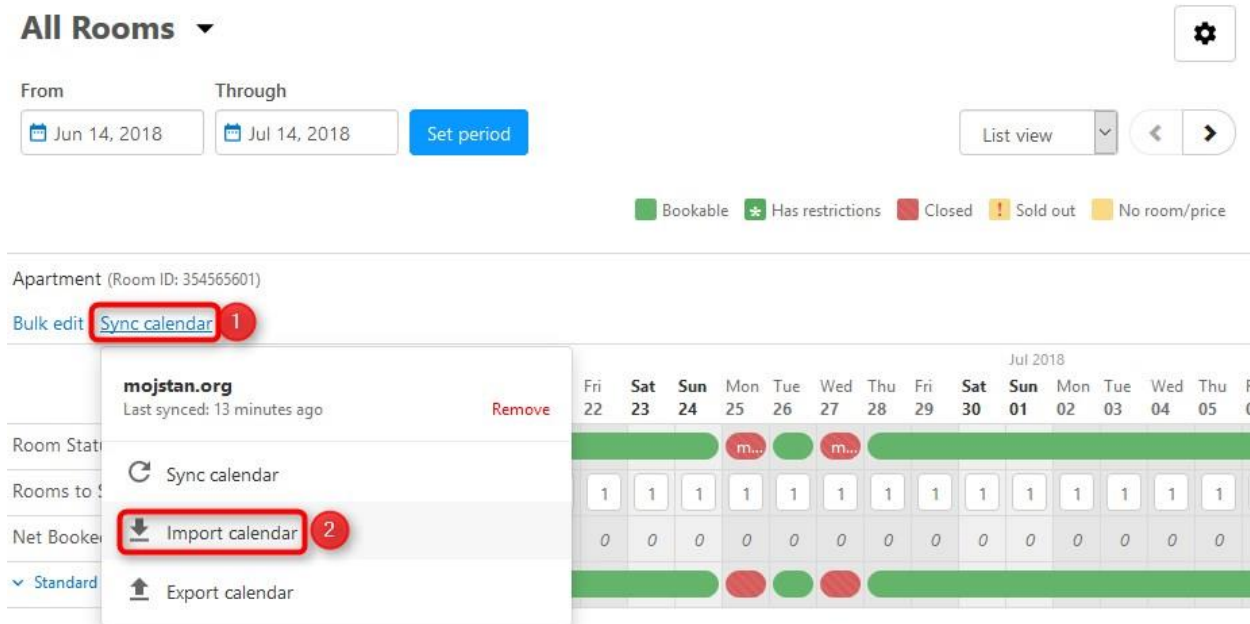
All Rooms

From
Jun 14, 2018

Through
Jul 14, 2018

Set period

List view

Bookable Has restrictions Closed Sold out No room/price

Apartment (Room ID: 354565601)

Bulk edit Sync calendar 1

mojstan.org
Last synced: 13 minutes ago
Remove

Sync calendar

Import calendar 2

Export calendar

Room Stat
Rooms to S
Net Booke
Standard

Jul 2018

| Fri 22 | Sat 23 | Sun 24 | Mon 25 | Tue 26 | Wed 27 | Thu 28 | Fri 29 | Sat 30 | Sun 01 | Mon 02 | Tue 03 | Wed 04 | Thu 05 |
|---|---|---|---|---|---|---|---|---|---|---|---|---|---|
| | | | m... | | m... | | | | | | | | |
| 1 | 1 | 1 | 1 | 1 | 1 | 1 | 1 | 1 | 1 | 1 | 1 | 1 | 1 |
| 0 | 0 | 0 | 0 | 0 | 0 | 0 | 0 | 0 | 0 | 0 | 0 | 0 | 0 |